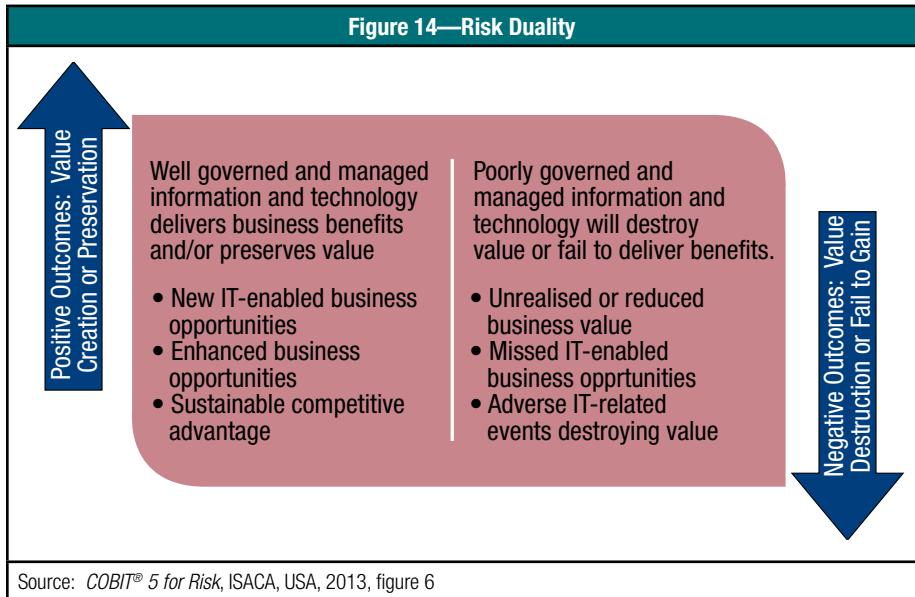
Figure 14—Risk Duality

Positive Outcomes: Value Creation or Preservation

Well governed and managed information and technology delivers business benefits and/or preserves value

• New IT-enabled business opportunities
• Enhanced business opportunities
• Sustainable competitive advantage

Poorly governed and managed information and technology will destroy value or fail to deliver benefits.

• Unrealised or reduced business value
• Missed IT-enabled business opprtunities
• Adverse IT-related events destroying value

Negative Outcomes: Value Destruction or Fail to Gain

Source: COBIT® 5 for Risk, ISACA, USA, 2013, figure 6